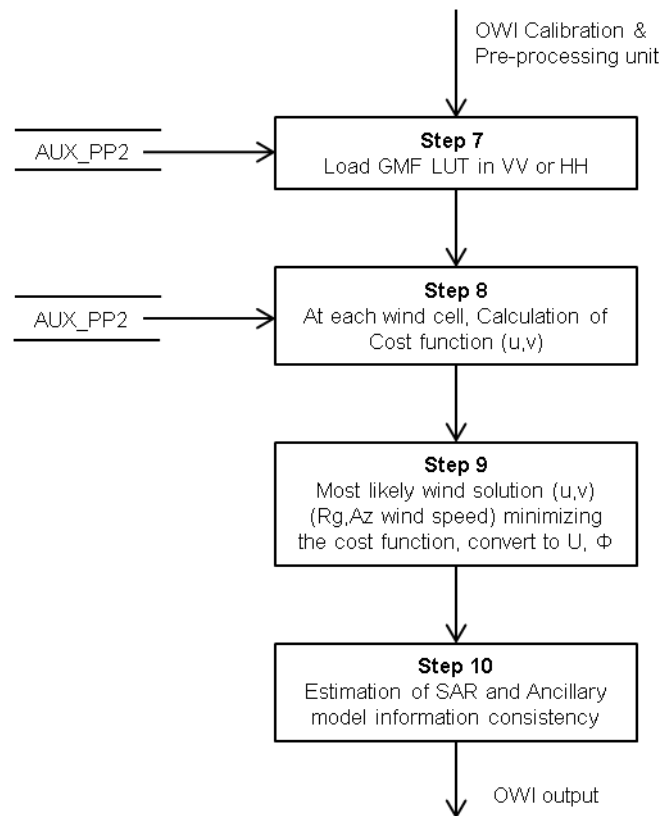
OWI Calibration & Pre-processing unit

AUX_PP2

**Step 7**
Load GMF LUT in VV or HH

AUX_PP2

**Step 8**
At each wind cell, Calculation of Cost function (u,v)

**Step 9**
Most likely wind solution (u,v) (Rg,Az wind speed) minimizing the cost function, convert to U, $\Phi$

**Step 10**
Estimation of SAR and Ancillary model information consistency

OWI output